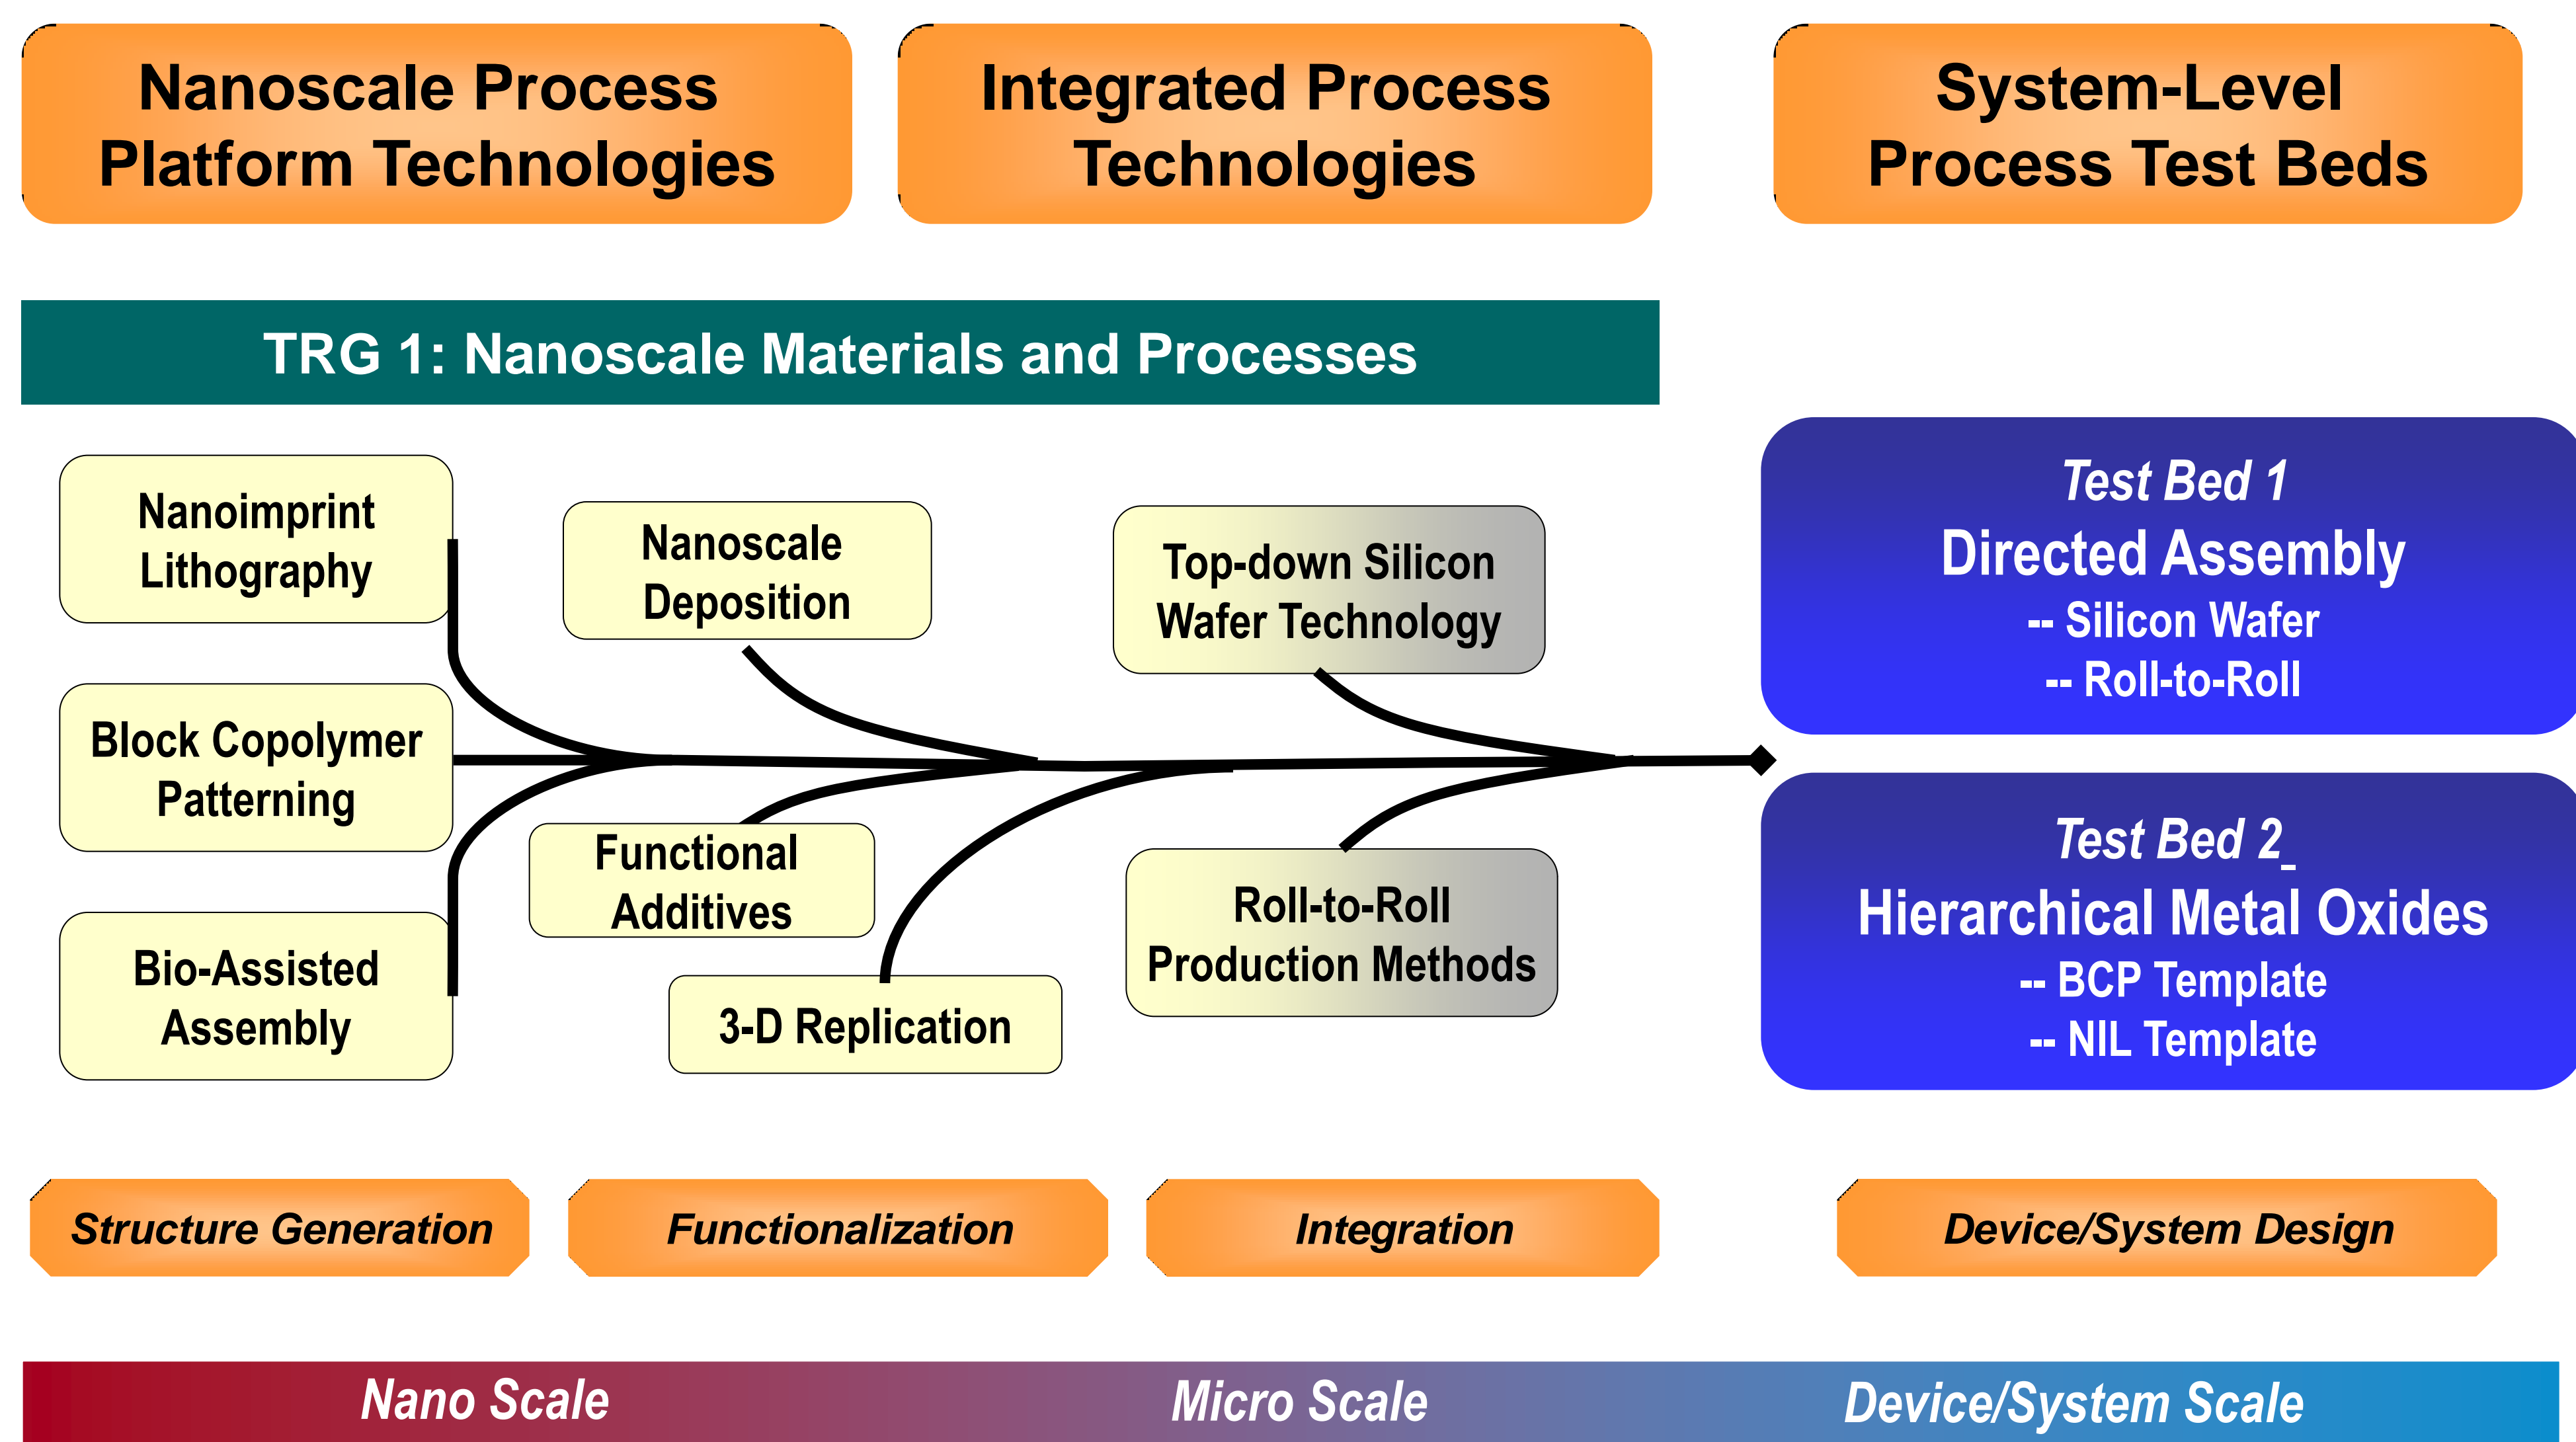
Nanoscale Process Platform Technologies

Integrated Process Technologies

System-Level Process Test Beds

TRG 1: Nanoscale Materials and Processes

Nanoimprint Lithography

Nanoscale Deposition

Top-down Silicon Wafer Technology

Block Copolymer Patterning

Functional Additives

Bio-Assisted Assembly

3-D Replication

Roll-to-Roll Production Methods

Test Bed 1
Directed Assembly
-- Silicon Wafer
-- Roll-to-Roll

Test Bed 2_
Hierarchical Metal Oxides
-- BCP Template
-- NIL Template

Structure Generation

Functionalization

Integration

Device/System Design

Nano Scale

Micro Scale

Device/System Scale